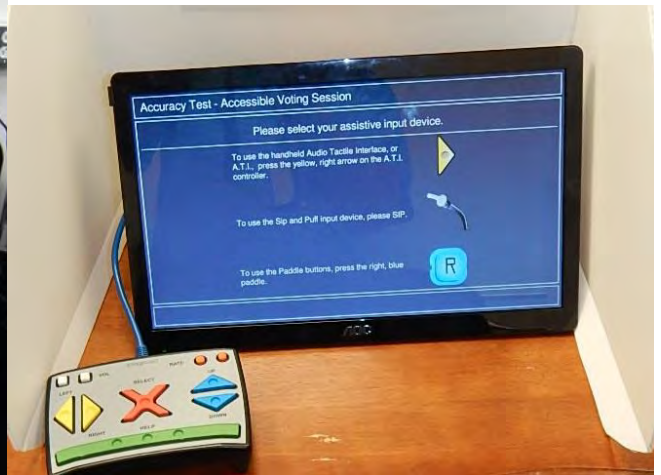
Accuracy Test - Accessible Voting Session

Please select your assistive input device.

To use the handheld Audio Tactile Interface, or A.T.I., press the yellow, right arrow on the A.T.I. controller.

To use the Sip and Puff input device, please SIP.

To use the Paddle buttons, press the right, blue paddle.

R

AOC

VOL

RATE

LEFT

SELECT

UP

RIGHT

HELP

DOWN